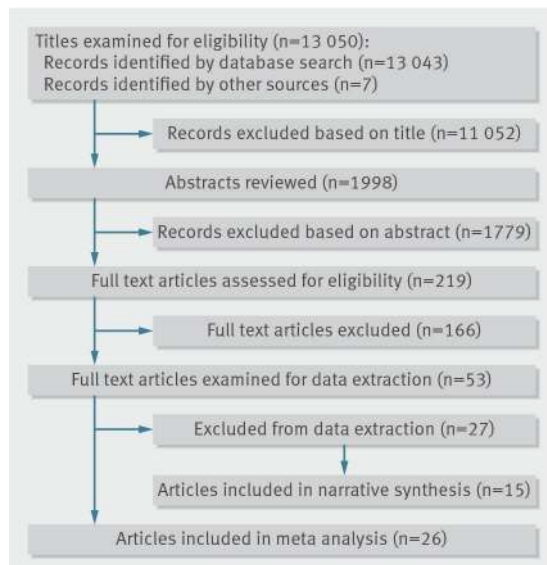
Titles examined for eligibility (n=13 050):
Records identified by database search (n=13 043)
Records identified by other sources (n=7)

Records excluded based on title (n=11 052)

Abstracts reviewed (n=1998)

Records excluded based on abstract (n=1779)

Full text articles assessed for eligibility (n=219)

Full text articles excluded (n=166)

Full text articles examined for data extraction (n=53)

Excluded from data extraction (n=27)

Articles included in narrative synthesis (n=15)

Articles included in meta analysis (n=26)